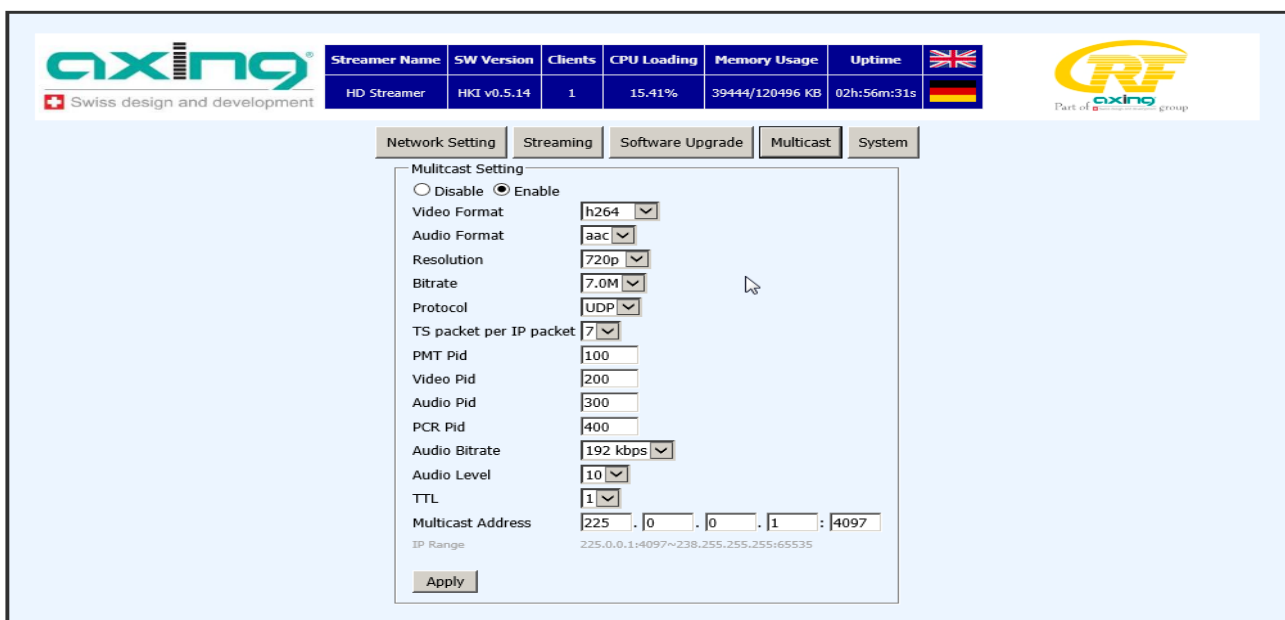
axing
Swiss design and development

| Streamer Name | SW Version | Clients | CPU Loading | Memory Usage | Uptime |
|---|---|---|---|---|---|
| HD Streamer | HKI v0.5.14 | 1 | 15.41% | 39444/120496 KB | 02h:56m:31s |

RF
Part of axing group

Network Setting | Streaming | Software Upgrade | Multicast | System

Mulitcast Setting
Disable Enable
Video Format h264
Audio Format aac
Resolution 720p
Bitrate 7.0M
Protocol UDP
TS packet per IP packet 7
PMT Pid 100
Video Pid 200
Audio Pid 300
PCR Pid 400
Audio Bitrate 192 kbps
Audio Level 10
TTL 1
Multicast Address 225 . 0 . 0 . 1 : 4097
IP Range 225.0.0.1:4097~238.255.255.255:65535

Apply